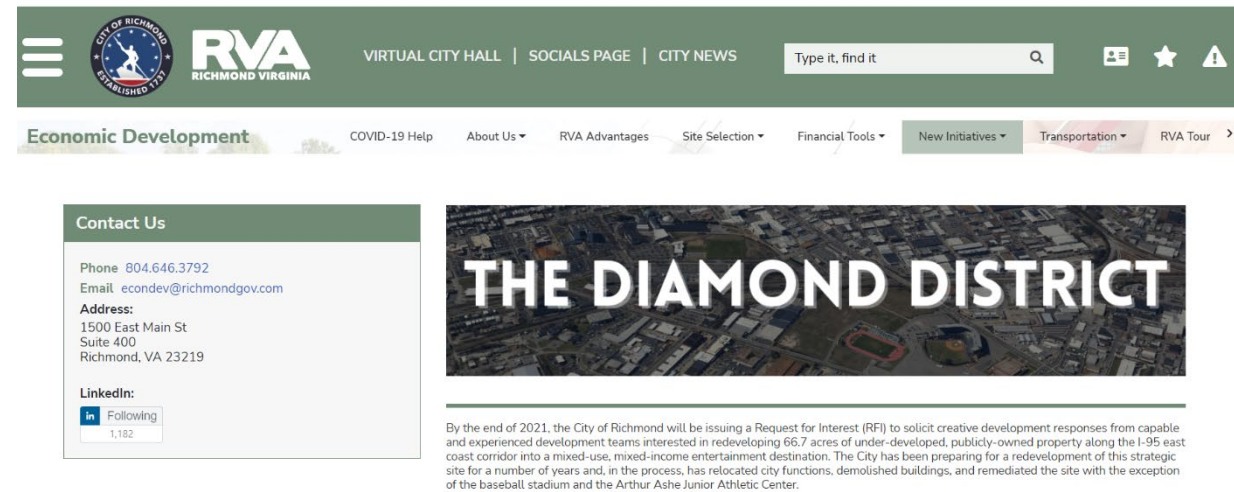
CITY OF RICHMOND
ESTABLISHED 1737
RVA
RICHMOND VIRGINIA

VIRTUAL CITY HALL | SOCIALS PAGE | CITY NEWS

Type it, find it

Economic Development

COVID-19 Help About Us ▾ RVA Advantages Site Selection ▾ Financial Tools ▾ New Initiatives ▾ Transportation ▾ RVA Tour ›

Contact Us

Phone 804.646.3792
Email econdev@richmondgov.com
Address:
1500 East Main St
Suite 400
Richmond, VA 23219

LinkedIn:
in Following
1,182

THE DIAMOND DISTRICT

By the end of 2021, the City of Richmond will be issuing a Request for Interest (RFI) to solicit creative development responses from capable and experienced development teams interested in redeveloping 66.7 acres of under-developed, publicly-owned property along the I-95 east coast corridor into a mixed-use, mixed-income entertainment destination. The City has been preparing for a redevelopment of this strategic site for a number of years and, in the process, has relocated city functions, demolished buildings, and remediated the site with the exception of the baseball stadium and the Arthur Ashe Junior Athletic Center.